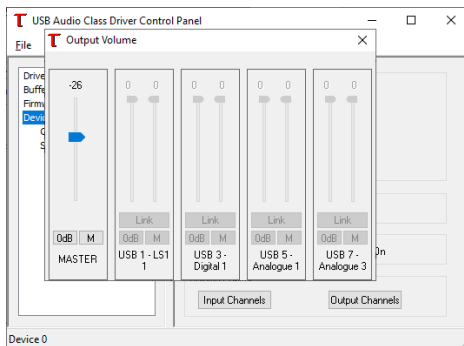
USB Audio Class Driver Control Panel

File

Output Volume

Drive
Buffe
Firmw
Devic
C
S

-26

0dB M

MASTER

0 0

Link

0dB M

USB 1 - LS1 1

0 0

Link

0dB M

USB 3 - Digital 1

0 0

Link

0dB M

USB 5 - Analogue 1

0 0

Link

0dB M

USB 7 - Analogue 3

On

Input Channels

Output Channels

Device 0